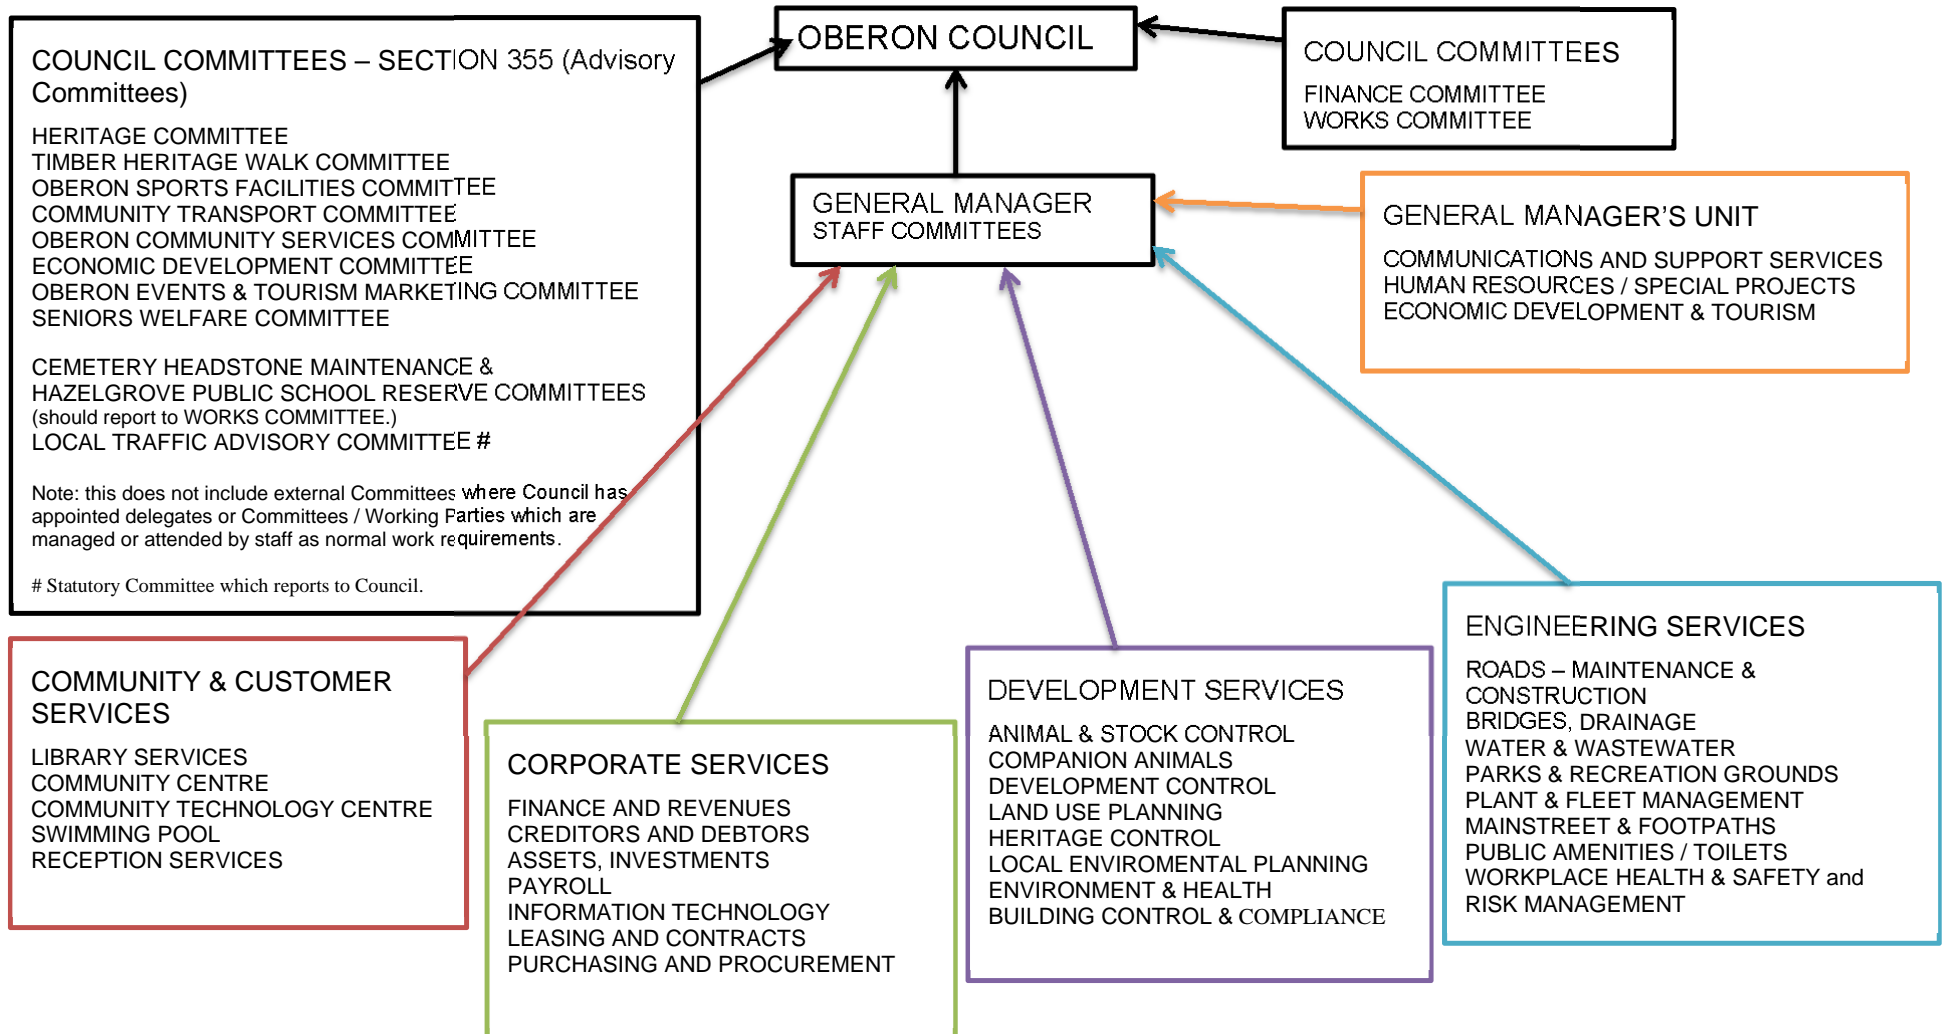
COUNCIL COMMITTEES – SECTION 355 (Advisory Committees)

HERITAGE COMMITTEE
TIMBER HERITAGE WALK COMMITTEE
OBERON SPORTS FACILITIES COMMITTEE
COMMUNITY TRANSPORT COMMITTEE
OBERON COMMUNITY SERVICES COMMITTEE
ECONOMIC DEVELOPMENT COMMITTEE
OBERON EVENTS & TOURISM MARKETING COMMITTEE
SENIORS WELFARE COMMITTEE

CEMETERY HEADSTONE MAINTENANCE & HAZELGROVE PUBLIC SCHOOL RESERVE COMMITTEES
(should report to WORKS COMMITTEE.)
LOCAL TRAFFIC ADVISORY COMMITTEE #

Note: this does not include external Committees where Council has appointed delegates or Committees / Working Parties which are managed or attended by staff as normal work requirements.

# Statutory Committee which reports to Council.

OBERON COUNCIL

COUNCIL COMMITTEES

FINANCE COMMITTEE
WORKS COMMITTEE

GENERAL MANAGER
STAFF COMMITTEES

GENERAL MANAGER'S UNIT

COMMUNICATIONS AND SUPPORT SERVICES
HUMAN RESOURCES / SPECIAL PROJECTS
ECONOMIC DEVELOPMENT & TOURISM

COMMUNITY & CUSTOMER SERVICES

LIBRARY SERVICES
COMMUNITY CENTRE
COMMUNITY TECHNOLOGY CENTRE
SWIMMING POOL
RECEPTION SERVICES

CORPORATE SERVICES

FINANCE AND REVENUES
CREDITORS AND DEBTORS
ASSETS, INVESTMENTS
PAYROLL
INFORMATION TECHNOLOGY
LEASING AND CONTRACTS
PURCHASING AND PROCUREMENT

DEVELOPMENT SERVICES

ANIMAL & STOCK CONTROL
COMPANION ANIMALS
DEVELOPMENT CONTROL
LAND USE PLANNING
HERITAGE CONTROL
LOCAL ENVIROMENTAL PLANNING
ENVIRONMENT & HEALTH
BUILDING CONTROL & COMPLIANCE

ENGINEERING SERVICES

ROADS – MAINTENANCE & CONSTRUCTION
BRIDGES, DRAINAGE
WATER & WASTEWATER
PARKS & RECREATION GROUNDS
PLANT & FLEET MANAGEMENT
MAINSTREET & FOOTPATHS
PUBLIC AMENITIES / TOILETS
WORKPLACE HEALTH & SAFETY and RISK MANAGEMENT